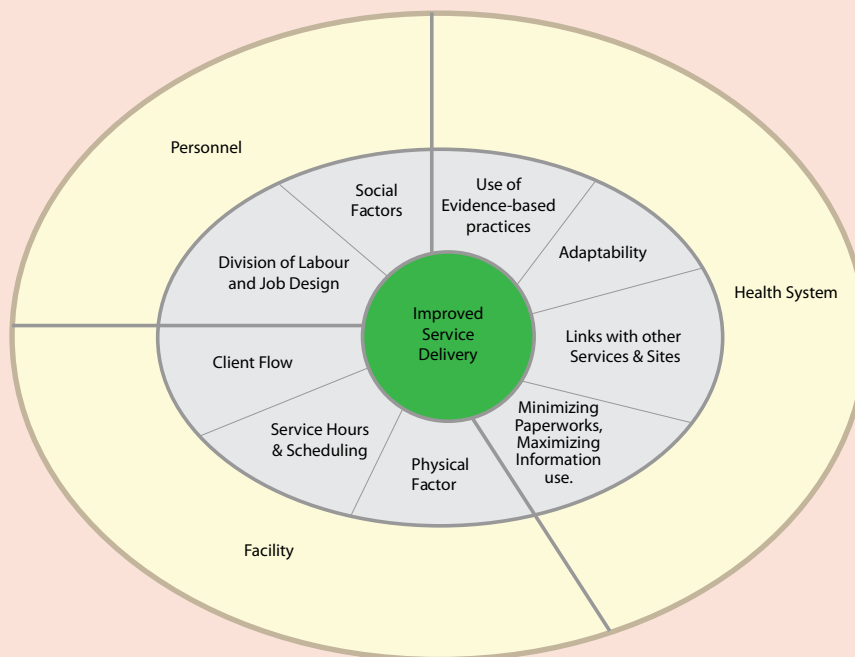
Personnel

Social Factors

Use of Evidence-based practices

Adaptability

Division of Labour and Job Design

Health System

Improved Service Delivery

Client Flow

Links with other Services & Sites

Minimizing Paperworks, Maximizing Information use.

Service Hours & Scheduling

Physical Factor

Facility